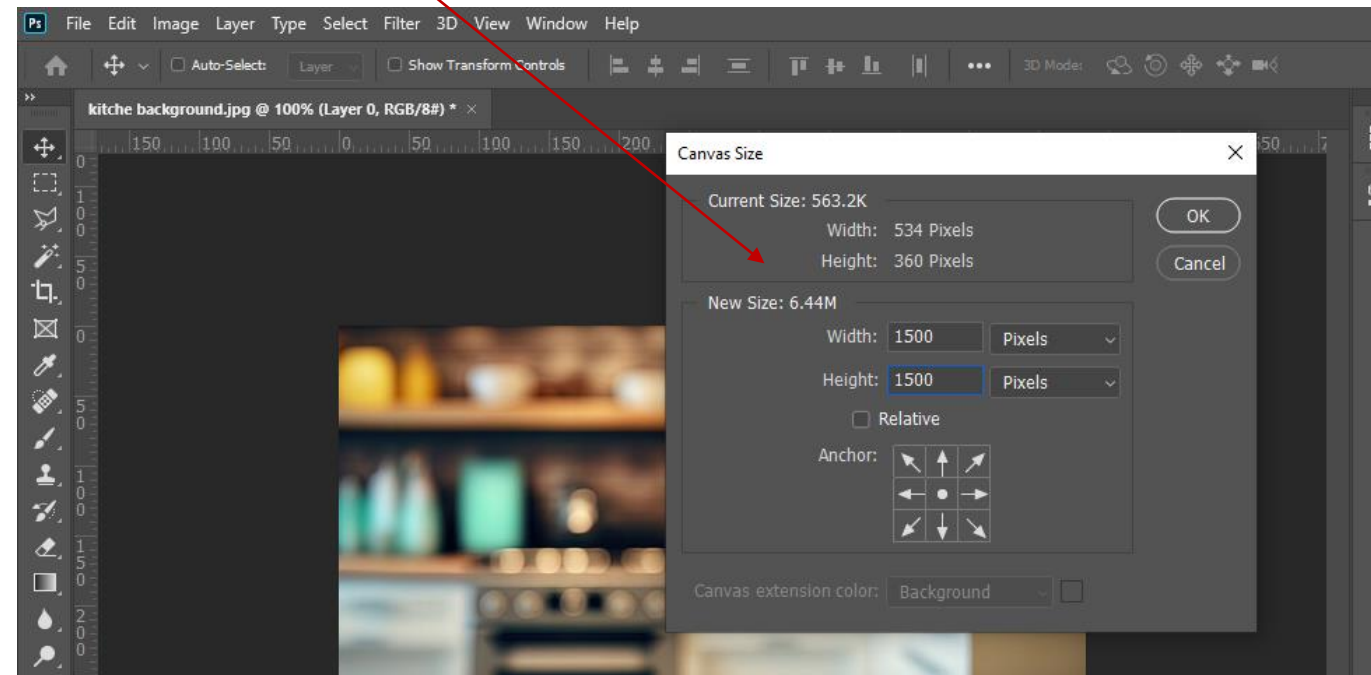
Ps File Edit Image Layer Type Select Filter 3D View Window Help

Auto-Select: Layer Show Transform Controls ••• 3D Mode:

kitche background.jpg @ 100% (Layer 0, RGB/8#) * ×

150 100 50 0 50 100 150 200 250

Canvas Size ×

Current Size: 563.2K
Width: 534 Pixels
Height: 360 Pixels

OK
Cancel

New Size: 6.44M
Width: 1500 Pixels
Height: 1500 Pixels
Relative
Anchor:

Canvas extension color: Background